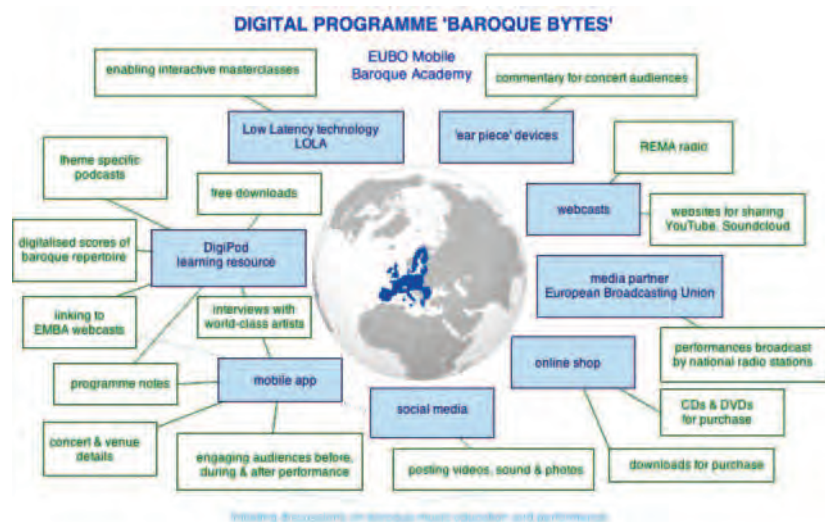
DIGITAL PROGRAMME 'BAROQUE BYTES'

EUBO Mobile Baroque Academy

enabling interactive masterclasses

Low Latency technology LOLA

commentary for concert audiences

'ear piece' devices

theme specific podcasts

free downloads

REMA radio

webcasts

websites for sharing YouTube, Soundcloud

digitalised scores of baroque repertoire

DigiPod learning resource

media partner European Broadcasting Union

linking to EMBA webcasts

interviews with world-class artists

performances broadcast by national radio stations

online shop

programme notes

mobile app

CDs & DVDs for purchase

social media

concert & venue details

engaging audiences before, during & after performance

posting videos, sound & photos

downloads for purchase

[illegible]